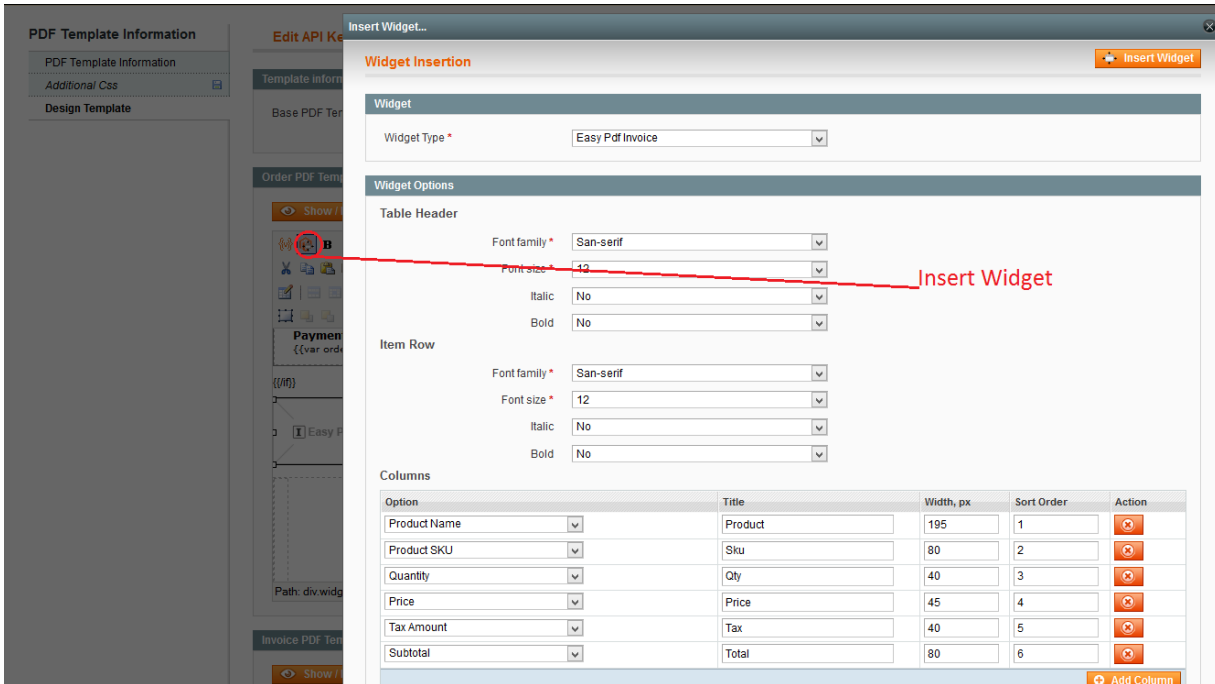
PDF Template Information

PDF Template Information

Additional Css

Design Template

Edit API Ke

Template inform

Base PDF Ter

Order PDF Temp

Show /

B

Paymen
{{var orde

{{/if}}

Easy P

Path: div.widg

Invoice PDF Ter

Show /

Insert Widget...

Widget Insertion

Insert Widget

Widget

Widget Type *

Easy Pdf Invoice

Widget Options

Table Header

Font family * San-serif

Font size * 12

Italic No

Bold No

Insert Widget

Item Row

Font family * San-serif

Font size * 12

Italic No

Bold No

Columns

| Option | Title | Width, px | Sort Order | Action |
|---|---|---|---|---|
| Product Name | Product | 195 | 1 | |
| Product SKU | Sku | 80 | 2 | |
| Quantity | Qty | 40 | 3 | |
| Price | Price | 45 | 4 | |
| Tax Amount | Tax | 40 | 5 | |
| Subtotal | Total | 80 | 6 | |

Add Column